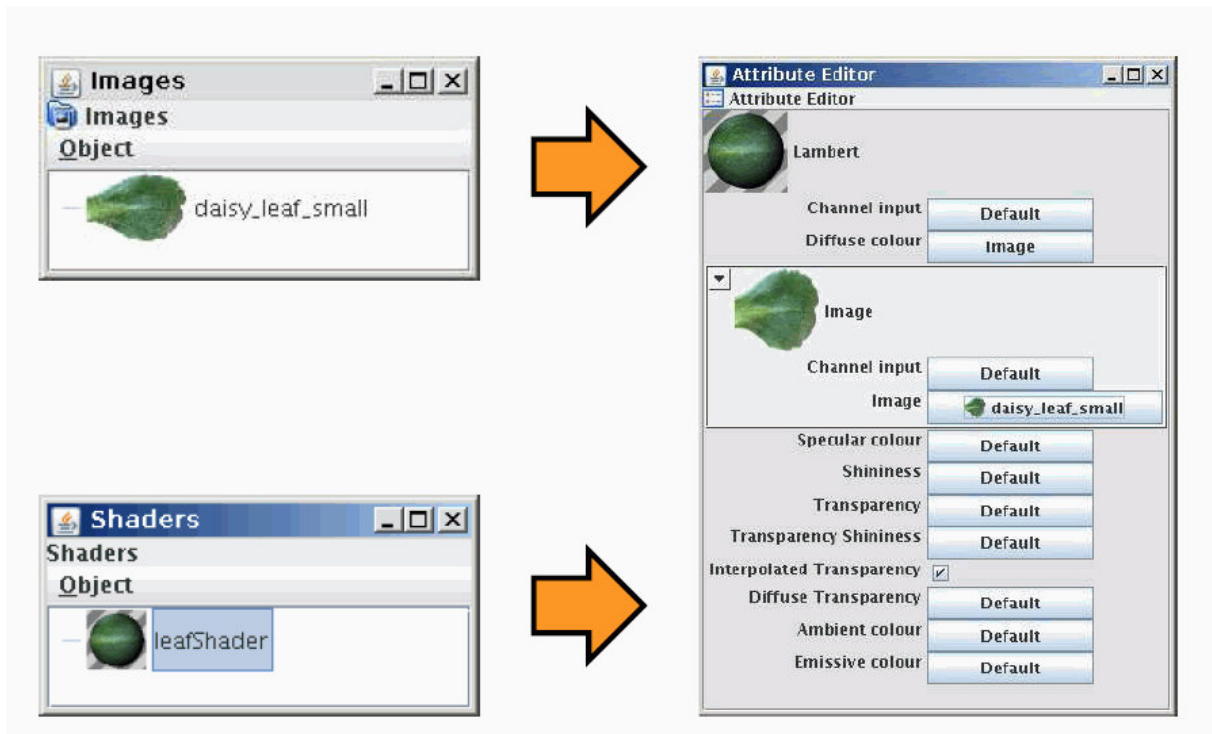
Images
Images
Object
daisy_leaf_small

Shaders
Shaders
Object
leafShader

Attribute Editor
Attribute Editor
Lambert
Channel input | Default
Diffuse colour | Image
Image
Channel input | Default
Image | daisy_leaf_small
Specular colour | Default
Shininess | Default
Transparency | Default
Transparency Shininess | Default
Interpolated Transparency
Diffuse Transparency | Default
Ambient colour | Default
Emissive colour | Default